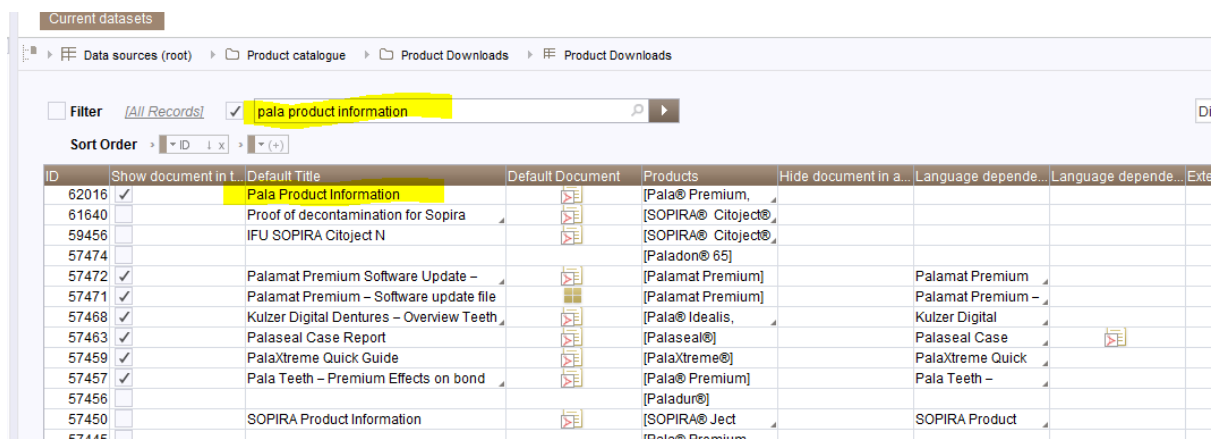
Current datasets

Data sources (root) › Product catalogue › Product Downloads › Product Downloads

Filter [All Records] ✓ pala product information

Sort Order ID (+)

| ID | Show document in t... | Default Title | Default Document | Products | Hide document in a... | Language depende... | Language depende... | Exte |
|---|---|---|---|---|---|---|---|---|
| 62016 | ✓ | Pala Product Information | | [Pala® Premium, | | | | |
| 61640 | | Proof of decontamination for Sopira | | [SOPIRA® Citoject® | | | | |
| 59456 | | IFU SOPIRA Citoject N | | [SOPIRA® Citoject® | | | | |
| 57474 | | | | [Paladon® 65] | | | | |
| 57472 | ✓ | Palamat Premium Software Update – | | [Palamat Premium] | | Palamat Premium | | |
| 57471 | ✓ | Palamat Premium – Software update file | | [Palamat Premium] | | Palamat Premium – | | |
| 57468 | ✓ | Kulzer Digital Dentures – Overview Teeth | | [Pala® Idealis, | | Kulzer Digital | | |
| 57463 | ✓ | Palaseal Case Report | | [Palaseal®] | | Palaseal Case | | |
| 57459 | ✓ | PalaXtreme Quick Guide | | [PalaXtreme®] | | PalaXtreme Quick | | |
| 57457 | ✓ | Pala Teeth – Premium Effects on bond | | [Pala® Premium] | | Pala Teeth – | | |
| 57456 | | | | [Paladur®] | | | | |
| 57450 | | SOPIRA Product Information | | [SOPIRA® Ject | | SOPIRA Product | | |
| 57445 | | | | [Pala® Premium | | | | |